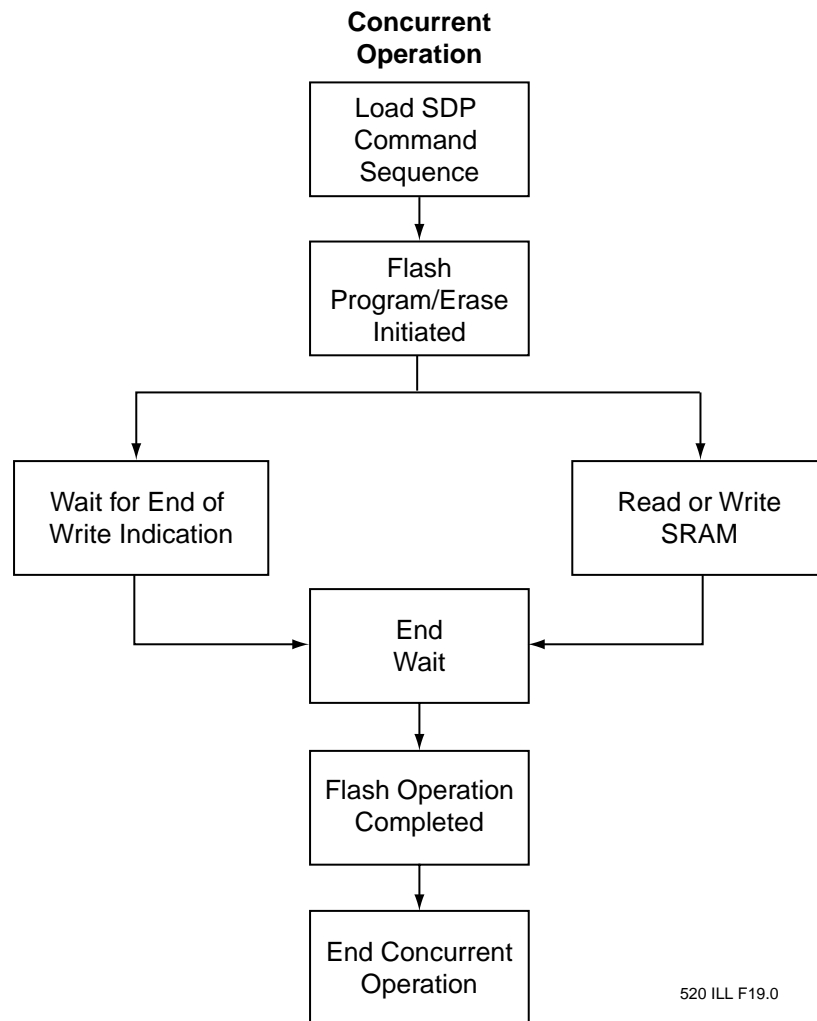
**Concurrent Operation**

Load SDP Command Sequence

Flash Program/Erase Initiated

Wait for End of Write Indication

Read or Write SRAM

End Wait

Flash Operation Completed

End Concurrent Operation

520 ILL F19.0